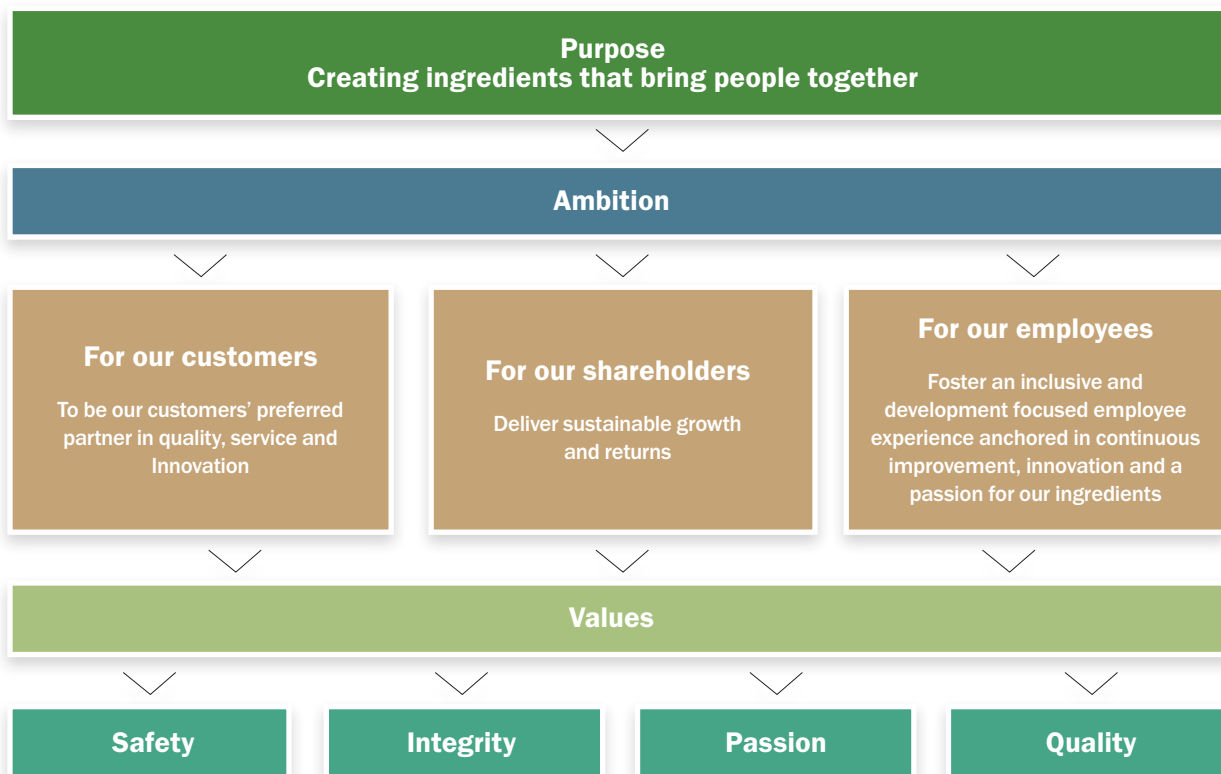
Purpose
Creating ingredients that bring people together

Ambition

For our customers

To be our customers' preferred partner in quality, service and Innovation

For our shareholders

Deliver sustainable growth and returns

For our employees

Foster an inclusive and development focused employee experience anchored in continuous improvement, innovation and a passion for our ingredients

Values

Safety

Integrity

Passion

Quality